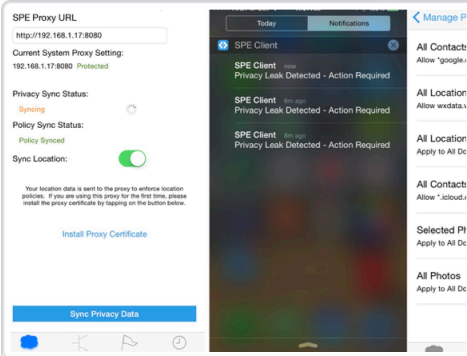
SPE Proxy URL

http://192.168.1.17:8080

Current System Proxy Setting:

192.168.1.17:8080 Protected

Privacy Sync Status:

Syncing

Policy Sync Status:

Policy Synced

Sync Location:

Your location data is sent to the proxy to enforce location policies. If you are using this proxy for the first time, please install the proxy certificate by tapping on the button below.

Install Proxy Certificate

Sync Privacy Data

Today Notifications

SPE Client

SPE Client now
Privacy Leak Detected - Action Required

SPE Client 6m ago
Privacy Leak Detected - Action Required

SPE Client 6m ago
Privacy Leak Detected - Action Required

< Manage P

All Contacts
Allow *google.

All Location
Allow wxdata.v

All Location
Apply to All Do

All Contacts
Allow *.icloud.

Selected Ph
Apply to All Do

All Photos
Apply to All Do